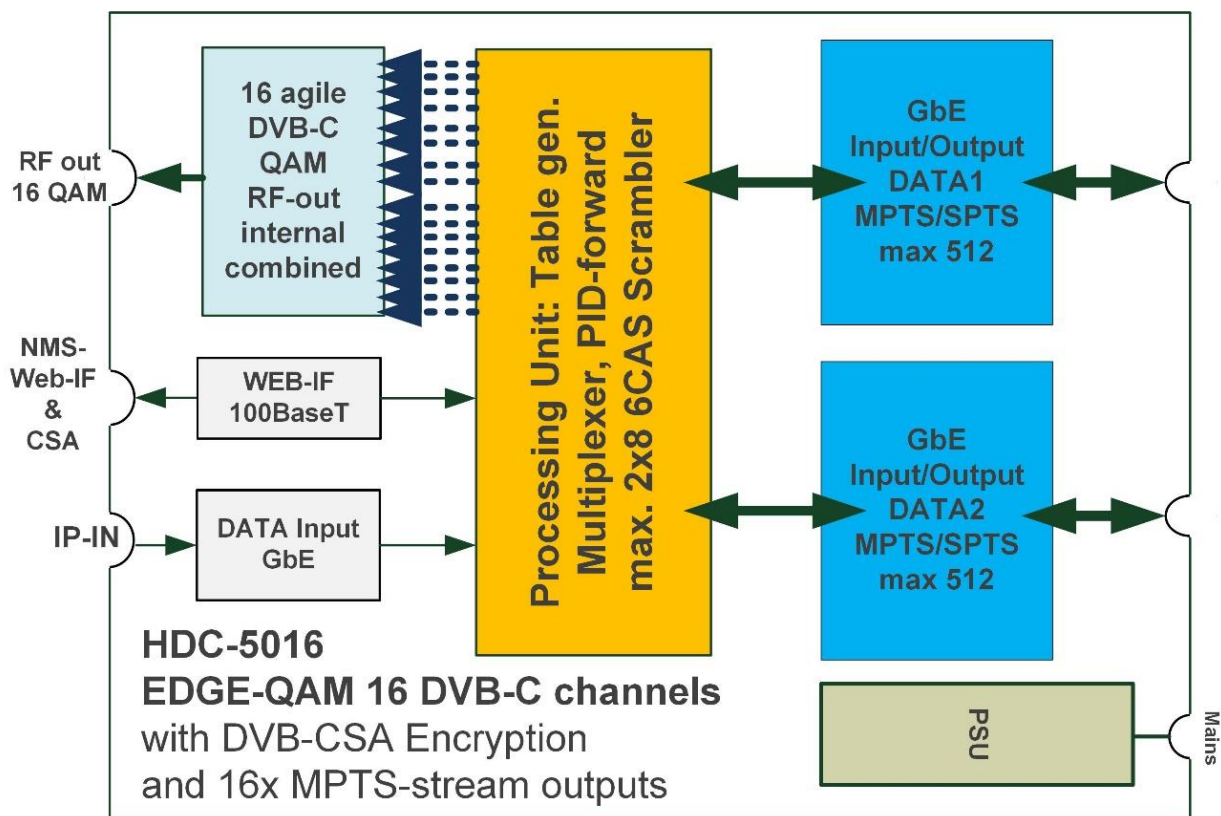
RF out
16 QAM

16 agile
DVB-C
QAM
RF-out
internal
combined

Processing Unit: Table gen.
Multiplexer, PID-forward
max. 2x8 6CAS Scrambler

GbE
Input/Output
DATA1
MPTS/SPTS
max 512

NMS-
Web-IF
&
CSA

WEB-IF
100BaseT

GbE
Input/Output
DATA2
MPTS/SPTS
max 512

IP-IN

DATA Input
GbE

HDC-5016
EDGE-QAM 16 DVB-C channels
with DVB-CSA Encryption
and 16x MPTS-stream outputs

PSU

Mains